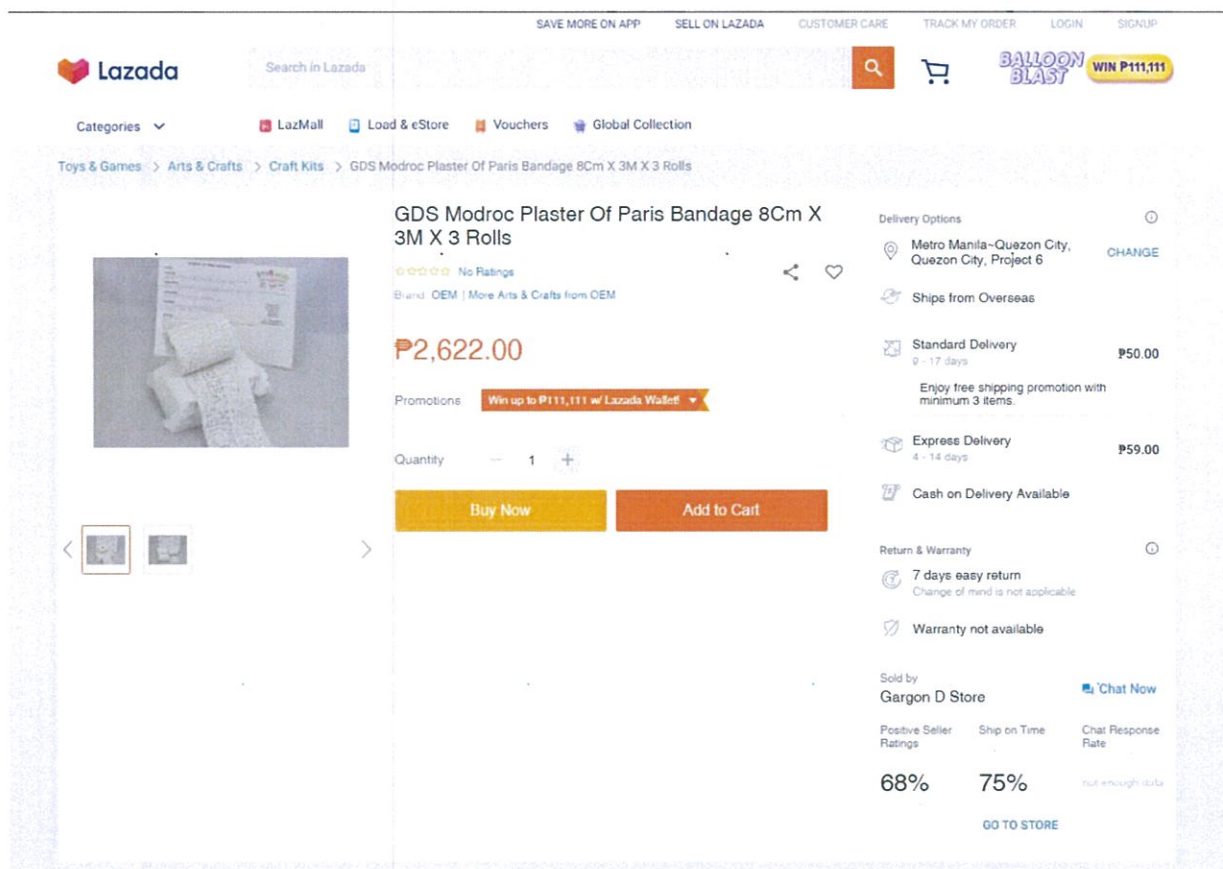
SAVE MORE ON APP SELL ON LAZADA CUSTOMER CARE TRACK MY ORDER LOGIN SIGNUP

Lazada

Search in Lazada

BALLOON BLAST WIN ₱111,111

Categories

LazMall Load & eStore Vouchers Global Collection

Toys & Games > Arts & Crafts > Craft Kits > GDS Modroc Plaster Of Paris Bandage 8Cm X 3M X 3 Rolls

GDS Modroc Plaster Of Paris Bandage 8Cm X 3M X 3 Rolls

No Ratings

Brand OEM | More Arts & Crafts from OEM

₱2,622.00

Promotions Win up to ₱111,111 w/ Lazada Wallet!

Quantity 1

Buy Now

Add to Cart

Delivery Options

Metro Manila~Quezon City, Quezon City, Project 6

CHANGE

Ships from Overseas

Standard Delivery
9 - 17 days

₱50.00

Enjoy free shipping promotion with minimum 3 items.

Express Delivery
4 - 14 days

₱59.00

Cash on Delivery Available

Return & Warranty

7 days easy return
Change of mind is not applicable

Warranty not available

Sold by
Gargon D Store

Chat Now

Positive Seller Ratings
68%

Ship on Time
75%

Chat Response Rate
not enough data

GO TO STORE